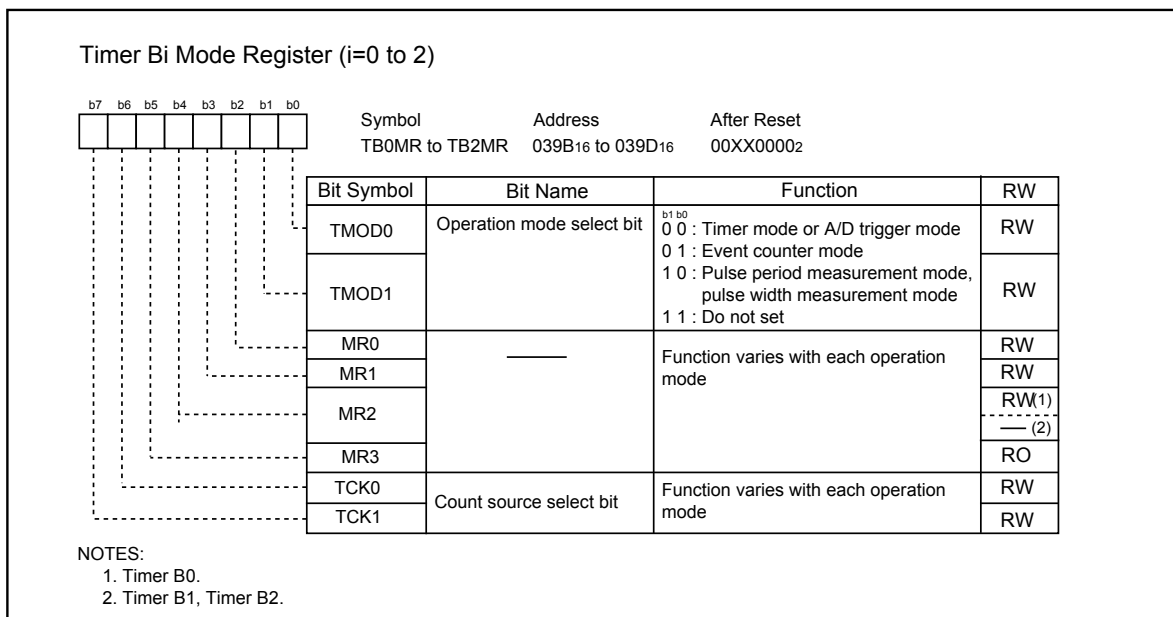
Timer Bi Mode Register (i=0 to 2)

b7 b6 b5 b4 b3 b2 b1 b0

Symbol TB0MR to TB2MR
Address 039B$_{16}$ to 039D$_{16}$
After Reset 00XX0000$_2$

| Bit Symbol | Bit Name | Function | RW |
|---|---|---|---|
| TMOD0 | Operation mode select bit | b1 b0<br>0 0 : Timer mode or A/D trigger mode<br>0 1 : Event counter mode<br>1 0 : Pulse period measurement mode, pulse width measurement mode<br>1 1 : Do not set | RW |
| TMOD1 | | | RW |
| MR0 | —— | Function varies with each operation mode | RW |
| MR1 | | | RW |
| MR2 | | | RW(1)<br>— (2) |
| MR3 | | | RO |
| TCK0 | Count source select bit | Function varies with each operation mode | RW |
| TCK1 | | | RW |

NOTES:
1. Timer B0.
2. Timer B1, Timer B2.